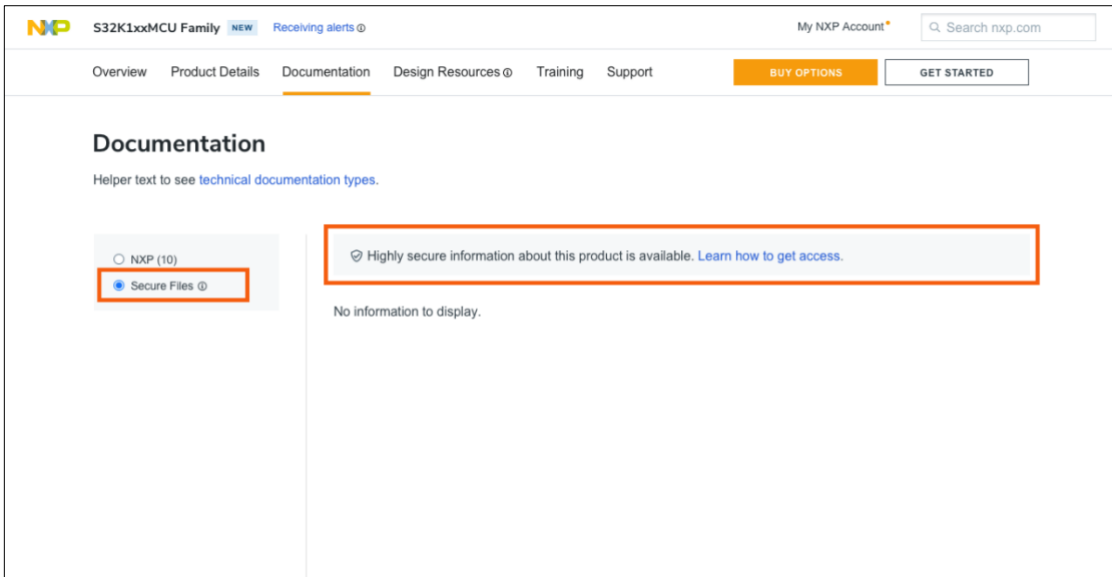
NXP S32K1xxMCU Family NEW Receiving alerts ⓘ

My NXP Account Search nxp.com

Overview Product Details Documentation Design Resources ⓘ Training Support BUY OPTIONS GET STARTED

Documentation

Helper text to see technical documentation types.

NXP (10)

Secure Files ⓘ

Highly secure information about this product is available. Learn how to get access.

No information to display.